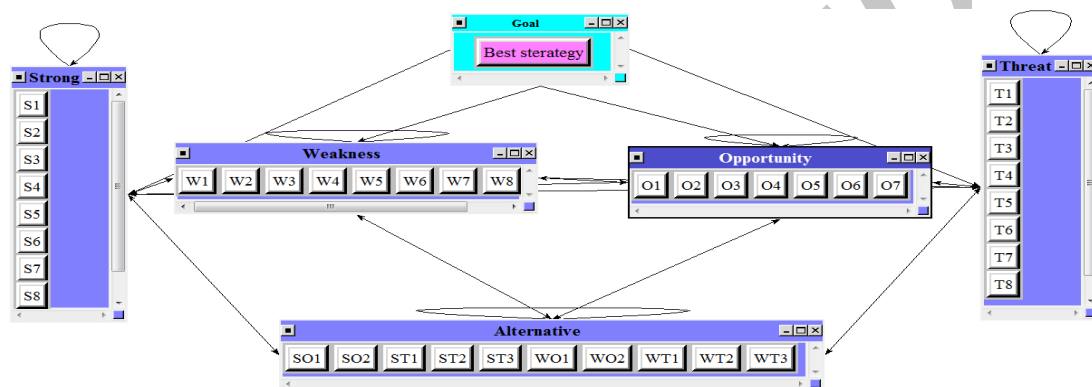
Goal

Best sterategy

Strong

S1
S2
S3
S4
S5
S6
S7
S8

Weakness

W1 W2 W3 W4 W5 W6 W7 W8

Opportunity

O1 O2 O3 O4 O5 O6 O7

Threat

T1
T2
T3
T4
T5
T6
T7
T8

Alternative

SO1 SO2 ST1 ST2 ST3 WO1 WO2 WT1 WT2 WT3